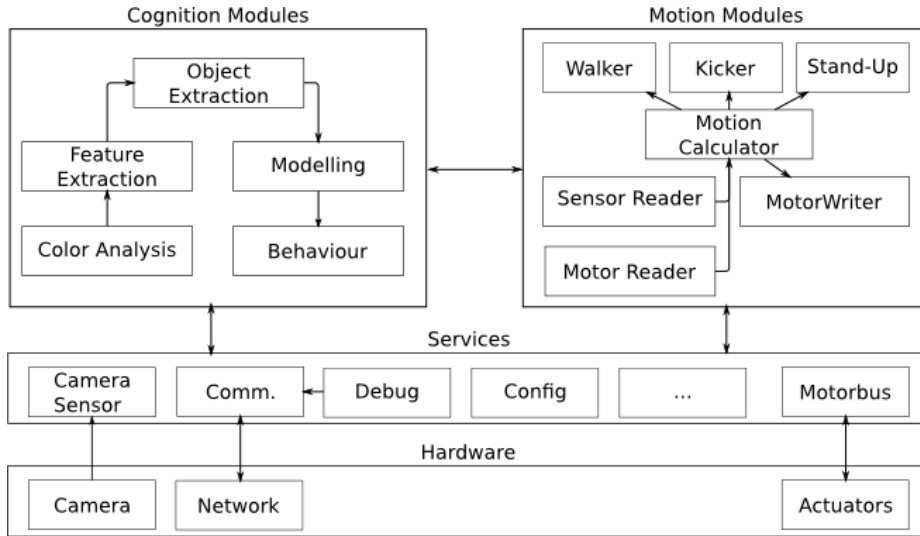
Cognition Modules

Object Extraction

Feature Extraction

Modelling

Color Analysis

Behaviour

Motion Modules

Walker

Kicker

Stand-Up

Motion Calculator

Sensor Reader

MotorWriter

Motor Reader

Services

Camera Sensor

Comm.

Debug

Config

...

Motorbus

Hardware

Camera

Network

Actuators